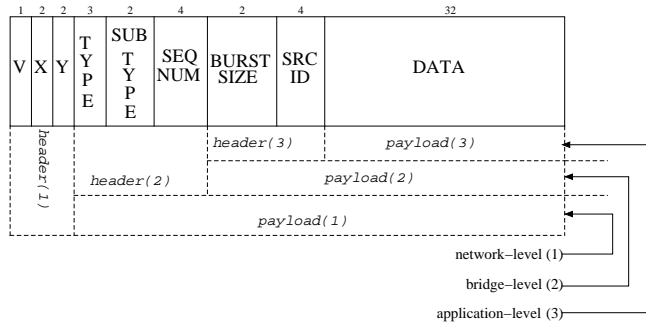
| 1 | 2 | 2 | 3 | 2 | 4 | 2 | 4 | 32 |
|---|---|---|---|---|---|---|---|---|
| V | X | Y | TYPE | SUB TYPE | SEQ NUM | BURST SIZE | SRC ID | DATA |

header(1)

header(3)

payload(3)

header(2)

payload(2)

payload(1)

network–level (1)

bridge–level (2)

application–level (3)